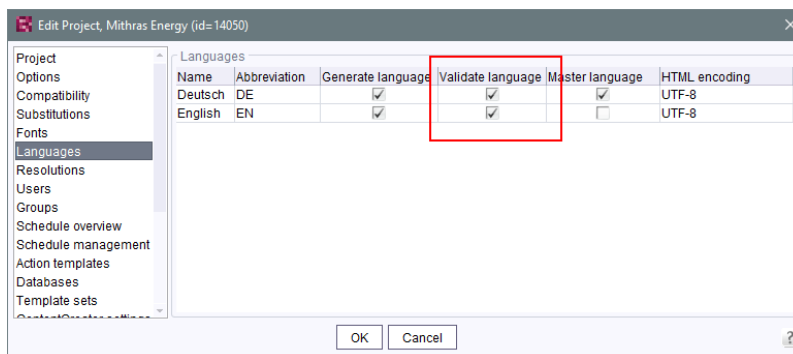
Edit Project, Mithras Energy (id=14050)

Project
Options
Compatibility
Substitutions
Fonts
Languages
Resolutions
Users
Groups
Schedule overview
Schedule management
Action templates
Databases
Template sets
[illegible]

Languages

| Name | Abbreviation | Generate language | Validate language | Master language | HTML encoding |
|---|---|---|---|---|---|
| Deutsch | DE | ✓ | ✓ | ✓ | UTF-8 |
| English | EN | ✓ | ✓ |  | UTF-8 |

OK Cancel

?